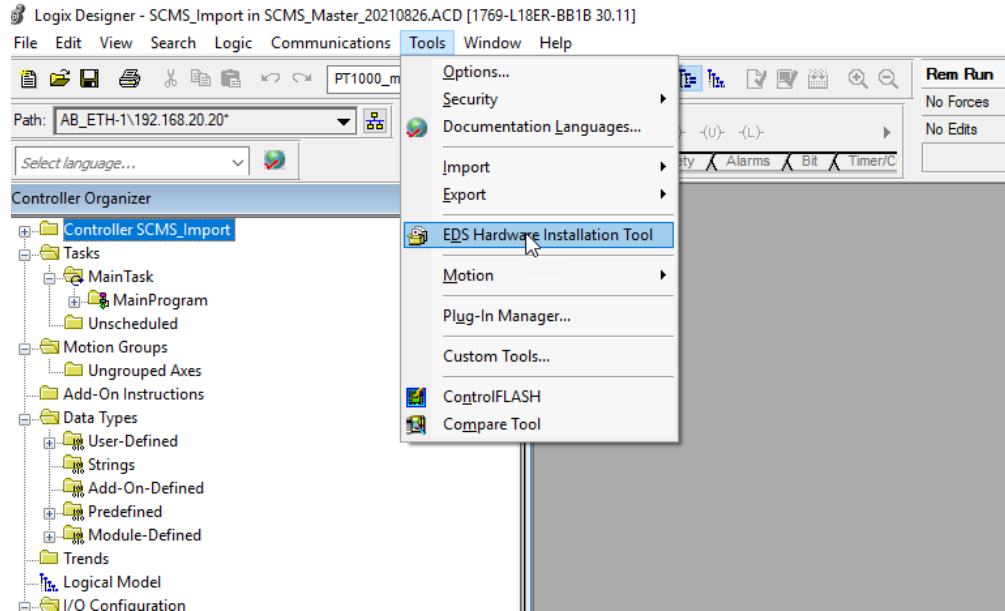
Logix Designer - SCMS_Import in SCMS_Master_20210826.ACD [1769-L18ER-BB1B 30.11]

File Edit View Search Logic Communications Tools Window Help

PT1000_m

Rem Run
No Forces
No Edits

Path: AB_ETH-1\192.168.20.20*

Select language...

-(U)- -(L)-
ety Alarms Bit Timer/C

Controller Organizer

Controller SCMS_Import
Tasks
MainTask
MainProgram
Unscheduled
Motion Groups
Ungrouped Axes
Add-On Instructions
Data Types
User-Defined
Strings
Add-On-Defined
Predefined
Module-Defined
Trends
Logical Model
I/O Configuration

Options...
Security
Documentation Languages...
Import
Export
EDS Hardware Installation Tool
Motion
Plug-In Manager...
Custom Tools...
ControlFLASH
Compare Tool